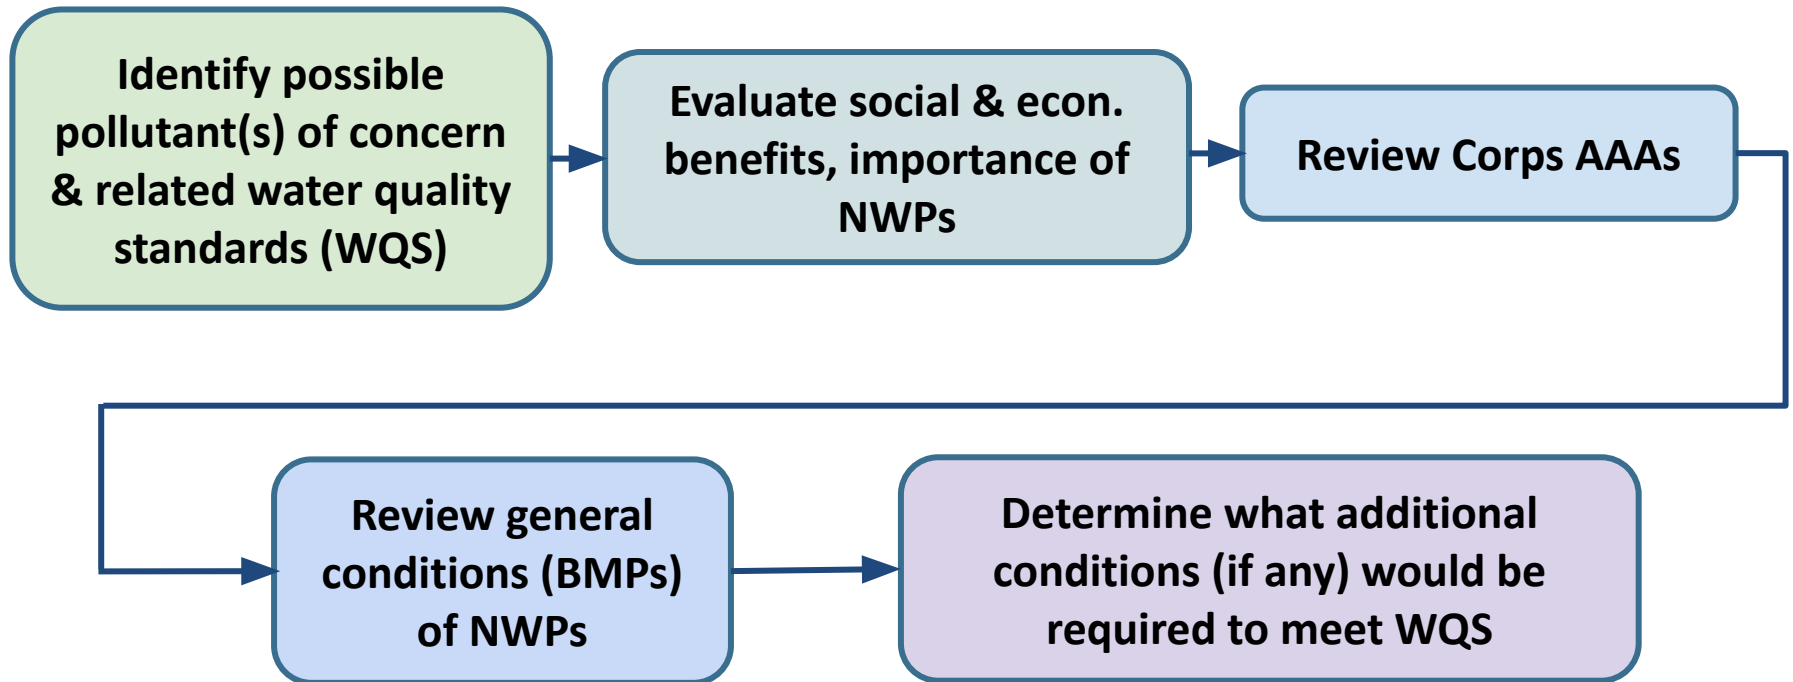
Identify possible pollutant(s) of concern & related water quality standards (WQS)

Evaluate social & econ. benefits, importance of NWPs

Review Corps AAAs

Review general conditions (BMPs) of NWPs

Determine what additional conditions (if any) would be required to meet WQS